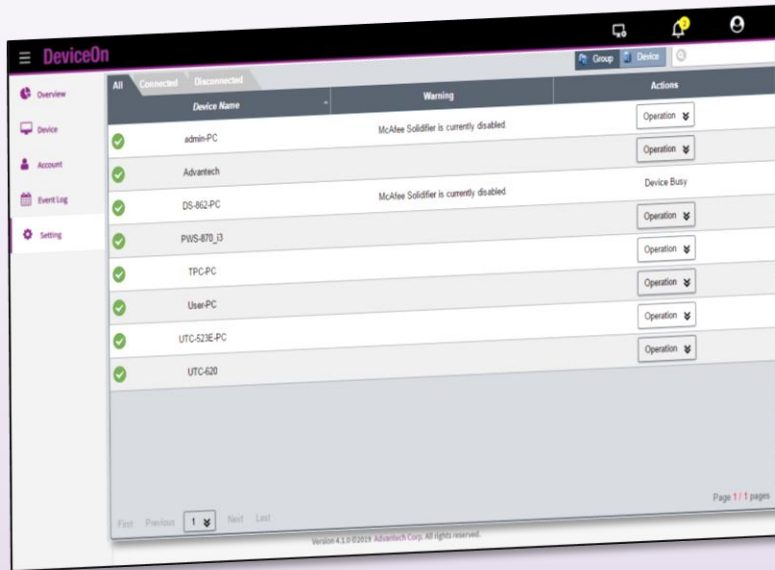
DeviceOn

2

Group Device

Overview

Device

Account

Event Log

Setting

All Connected Disconnected

| Device Name | Warning | Actions |
|---|---|---|
| admin-PC | McAfee Solidifier is currently disabled. | Operation |
| Advantech | | Operation |
| DS-862-PC | McAfee Solidifier is currently disabled. | Device Busy |
| PWS-870_i3 | | Operation |
| TPC-PC | | Operation |
| User-PC | | Operation |
| UTC-523E-PC | | Operation |
| UTC-620 | | Operation |

First Previous 1 Next Last

Page 1 / 1 pages

Version 4.1.0 ©2019 Advantech Corp. All rights reserved.